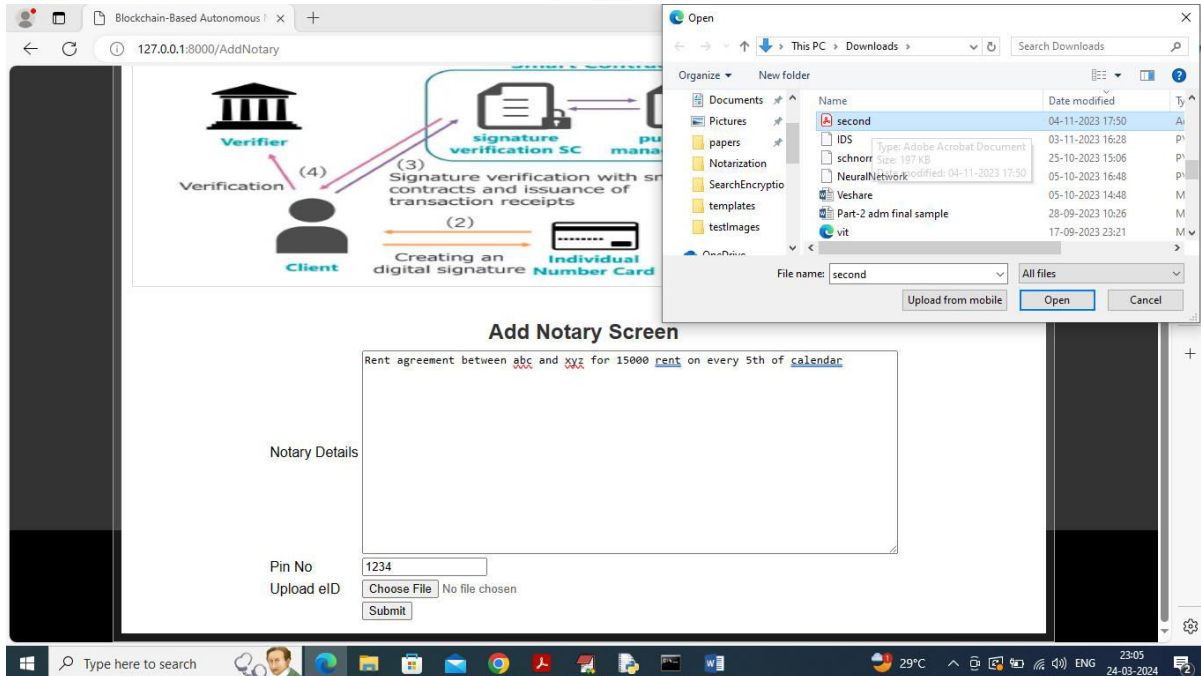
Blockchain-Based Autonomous N ×
127.0.0.1:8000/AddNotary

Smart Contr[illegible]
Verifier
signature verification SC
pu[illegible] mana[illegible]
(4)
Verification
(3)
Signature verification with sm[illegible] contracts and issuance of transaction receipts
(2)
Client
Creating an digital signature
Individual Number Card

Open
This PC › Downloads ›
Search Downloads
Organize ▾
New folder
Documents
Pictures
papers
Notarization
SearchEncryptio
templates
testImages
OneDrive
Name
Date modified
Ty
second
04-11-2023 17:50
IDS
03-11-2023 16:28
schnorr
Type: Adobe Acrobat Document
Size: 197 KB
Date modified: 04-11-2023 17:50
25-10-2023 15:06
NeuralNetwork
05-10-2023 16:48
Veshare
05-10-2023 14:48
Part-2 adm final sample
28-09-2023 10:26
vit
17-09-2023 23:21
File name: second
All files
Upload from mobile
Open
Cancel

Add Notary Screen

Notary Details
Rent agreement between abc and xyz for 15000 rent on every 5th of calendar

Pin No
1234
Upload eID
Choose File
No file chosen
Submit

Type here to search
29°C
ENG
23:05
24-03-2024